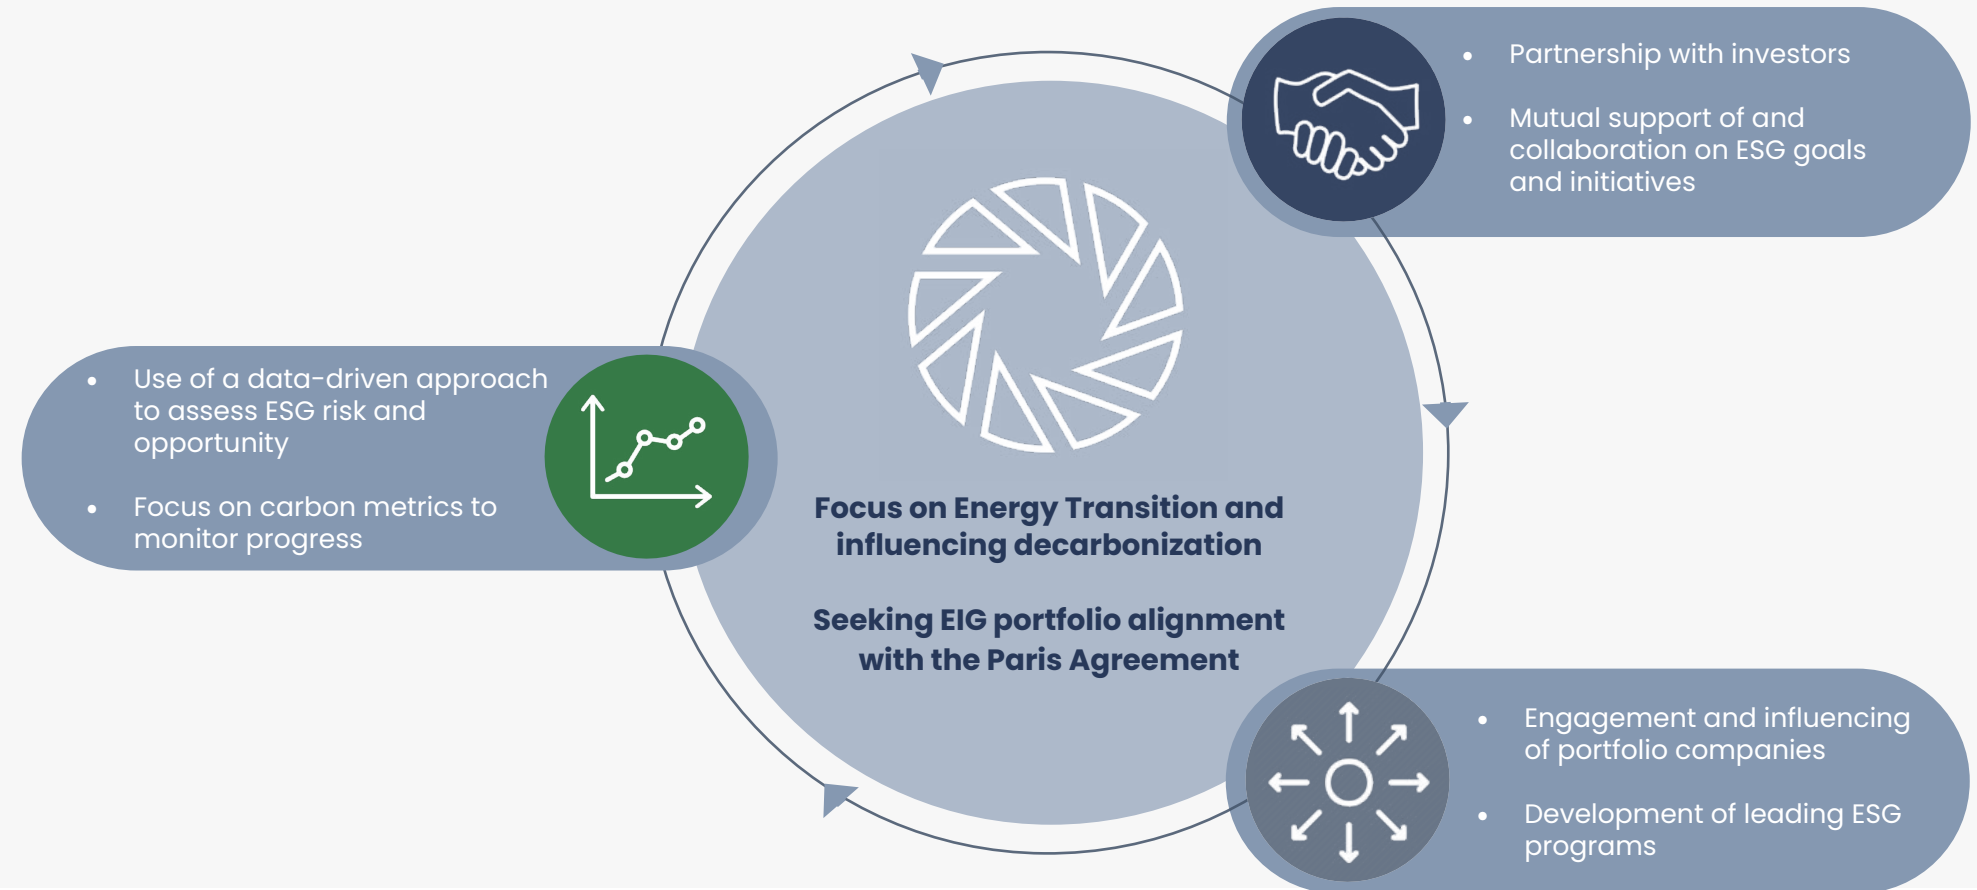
- Partnership with investors
- Mutual support of and collaboration on ESG goals and initiatives

- Use of a data-driven approach to assess ESG risk and opportunity
- Focus on carbon metrics to monitor progress

Focus on Energy Transition and influencing decarbonization

Seeking EIG portfolio alignment with the Paris Agreement

- Engagement and influencing of portfolio companies
- Development of leading ESG programs